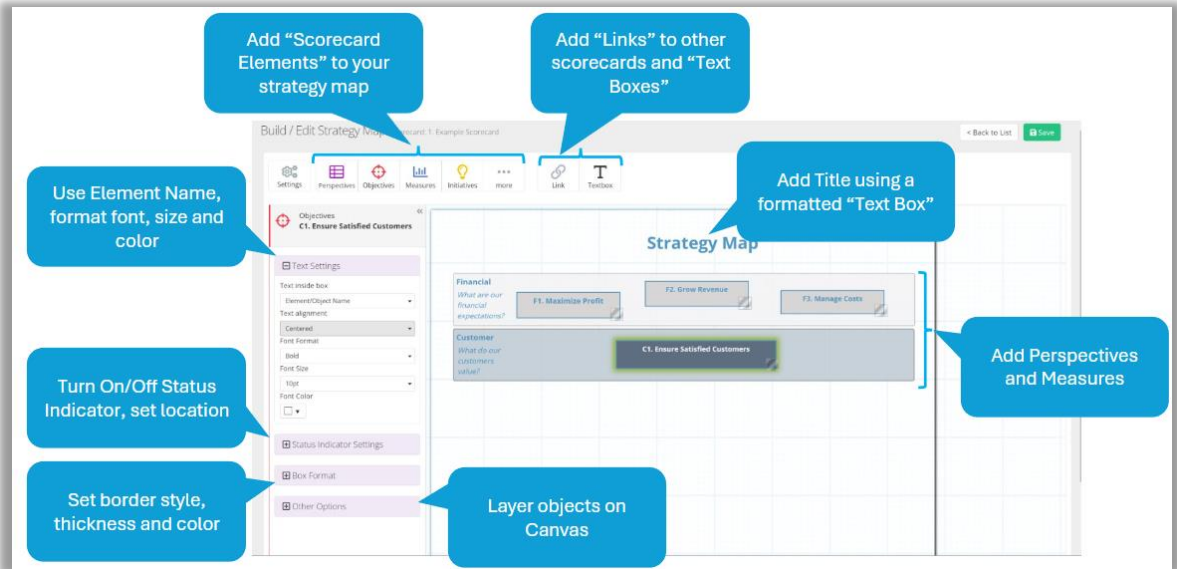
Add “Scorecard Elements” to your strategy map

Add “Links” to other scorecards and “Text Boxes”

Build / Edit Strategy Map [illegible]orecard 1: Example Scorecard

< Back to List

Save

Settings

Perspectives

Objectives

Measures

Initiatives

more

Link

Textbox

Add Title using a formatted “Text Box”

Use Element Name, format font, size and color

Objectives
C1. Ensure Satisfied Customers

«

Text Settings

Text inside box

Element/Object Name

Text alignment

Centered

Font Format

Bold

Font Size

10pt

Font Color

Turn On/Off Status Indicator, set location

Status Indicator Settings

Set border style, thickness and color

Box Format

Other Options

Layer objects on Canvas

Strategy Map

Financial
What are our financial expectations?

F1. Maximize Profit

F2. Grow Revenue

F3. Manage Costs

Customer
What do our customers value?

C1. Ensure Satisfied Customers

Add Perspectives and Measures